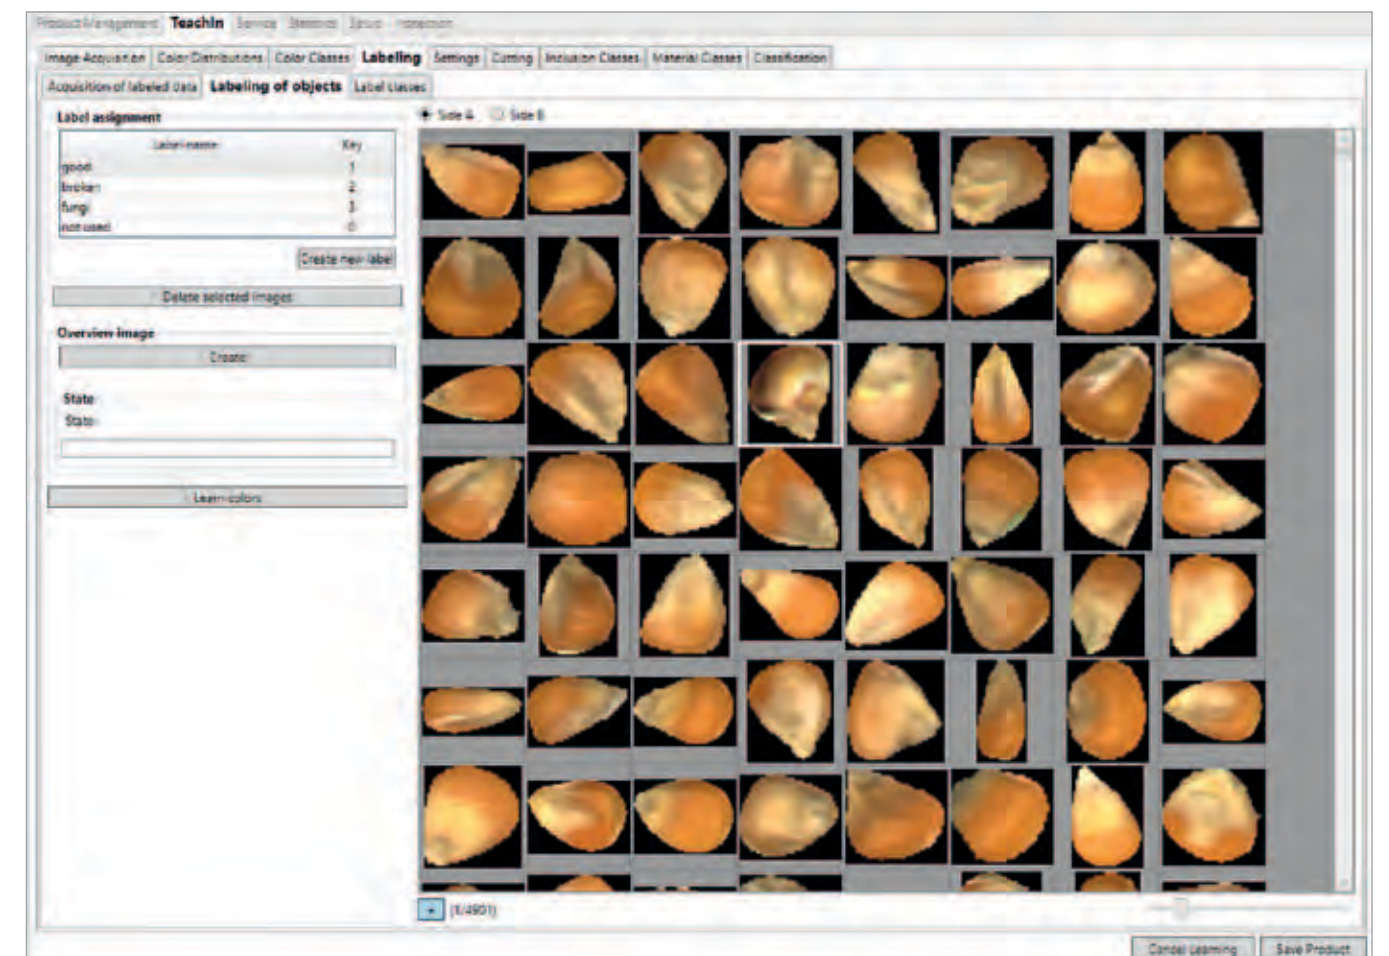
Product Management TeachIn Service Statistics Setup Inspection

Image Acquisition Color Distributions Color Classes Labeling Settings Cutting Inclusion Classes Material Classes Classification

Acquisition of labeled data Labeling of objects Label classes

Label assignment

| Label-name | Key |
|---|---|
| good | 1 |
| broken | 2 |
| fungi | 3 |
| not used | 0 |

Create new label

Delete selected images

Overview image

Create

State

State

Learn colors

Side A Side B

(0/4901)

Cancel Learning Save Product